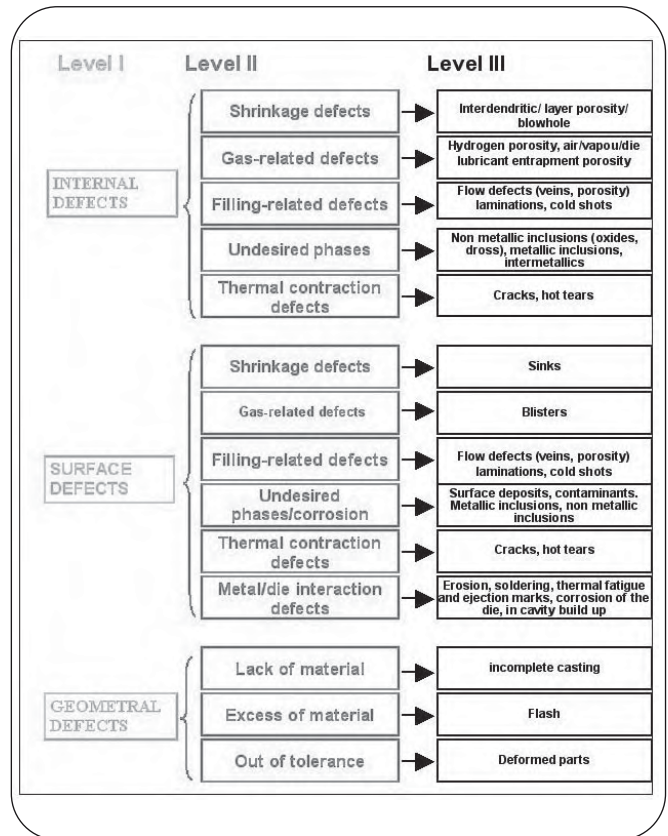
Level I

Level II

Level III

INTERNAL DEFECTS

Shrinkage defects

Interdendritic/ layer porosity/ blowhole

Gas-related defects

Hydrogen porosity, air/vapou/die lubricant entrapment porosity

Filling-related defects

Flow defects (veins, porosity) laminations, cold shots

Undesired phases

Non metallic inclusions (oxides, dross), metallic inclusions, intermetallics

Thermal contraction defects

Cracks, hot tears

SURFACE DEFECTS

Shrinkage defects

Sinks

Gas-related defects

Blisters

Filling-related defects

Flow defects (veins, porosity) laminations, cold shots

Undesired phases/corrosion

Surface deposits, contaminants. Metallic inclusions, non metallic inclusions

Thermal contraction defects

Cracks, hot tears

Metal/die interaction defects

Erosion, soldering, thermal fatigue and ejection marks, corrosion of the die, in cavity build up

GEOMETRAL DEFECTS

Lack of material

incomplete casting

Excess of material

Flash

Out of tolerance

Deformed parts